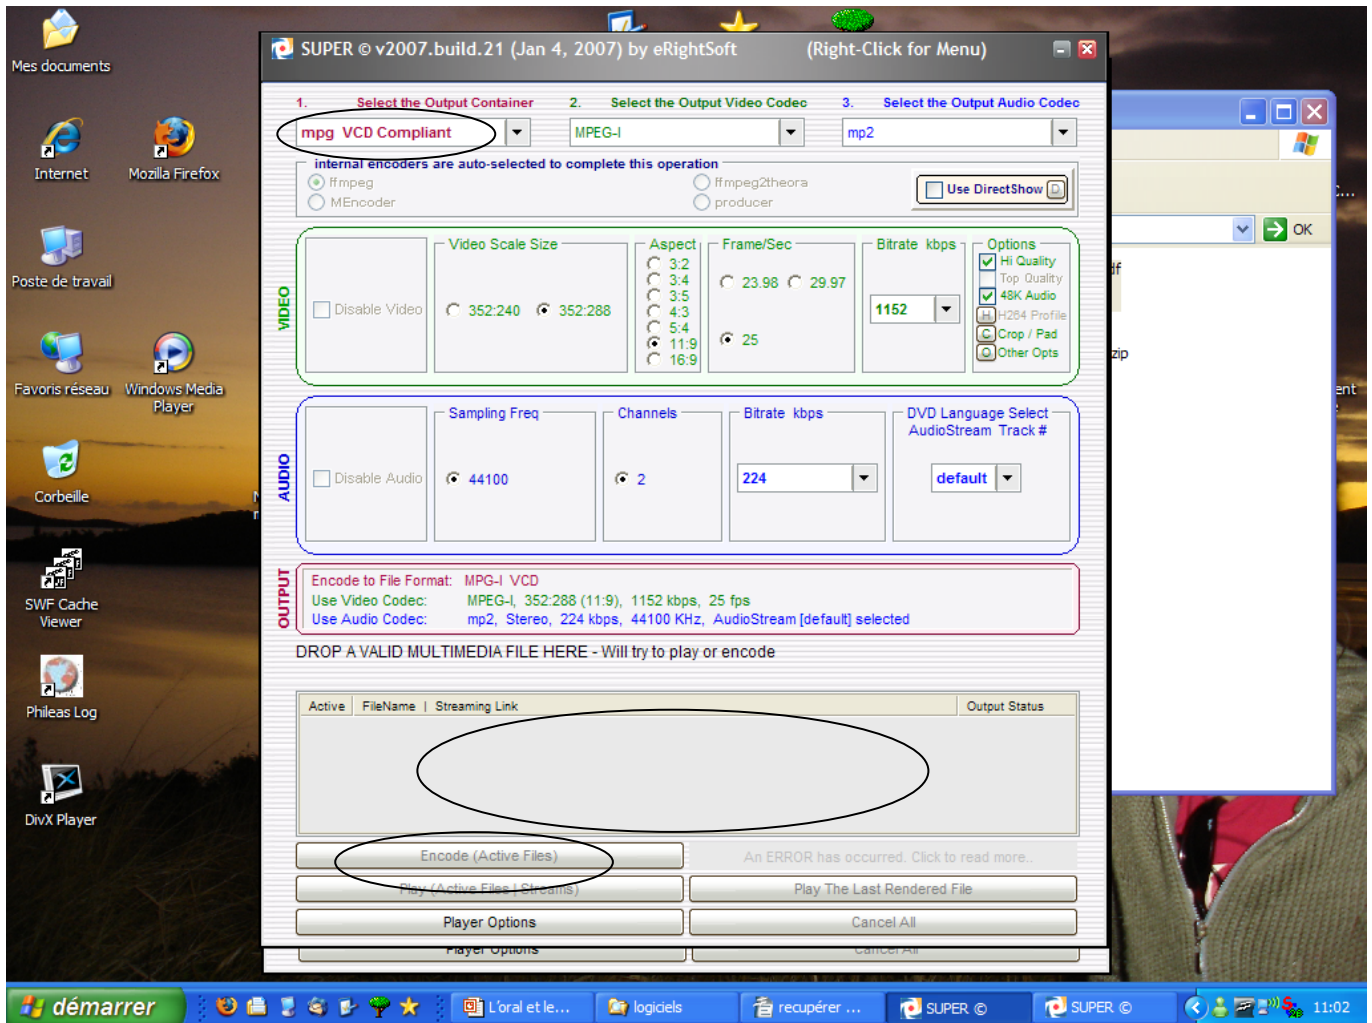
Mes documents

Internet

Mozilla Firefox

Poste de travail

Favoris réseau

Windows Media Player

Corbeille

SWF Cache Viewer

Phileas Log

DivX Player

SUPER © v2007.build.21 (Jan 4, 2007) by eRightSoft (Right-Click for Menu)

1. Select the Output Container
2. Select the Output Video Codec
3. Select the Output Audio Codec

mpg VCD Compliant
MPEG-I
mp2

internal encoders are auto-selected to complete this operation
ffmpeg
MEncoder
ffmpeg2theora
producer
Use DirectShow D

VIDEO
Disable Video
Video Scale Size
352:240
352:288
Aspect
3:2
3:4
3:5
4:3
5:4
11:9
16:9
Frame/Sec
23.98
29.97
25
Bitrate kbps
1152
Options
Hi Quality
Top Quality
48K Audio
H H264 Profile
C Crop / Pad
O Other Opts

AUDIO
Disable Audio
Sampling Freq
44100
Channels
2
Bitrate kbps
224
DVD Language Select
AudioStream Track #
default

OUTPUT
Encode to File Format: MPG-I VCD
Use Video Codec: MPEG-I, 352:288 (11:9), 1152 kbps, 25 fps
Use Audio Codec: mp2, Stereo, 224 kbps, 44100 KHz, AudioStream [default] selected

DROP A VALID MULTIMEDIA FILE HERE - Will try to play or encode

| Active | FileName \| Streaming Link | Output Status |
|---|---|---|

Encode (Active Files)
An ERROR has occurred. Click to read more..
Play (Active Files | Streams)
Play The Last Rendered File
Player Options
Cancel All
Player Options
Cancel All

OK
df
zip
ent

démarrer
L'oral et le...
logiciels
recupérer ...
SUPER ©
SUPER ©
11:02